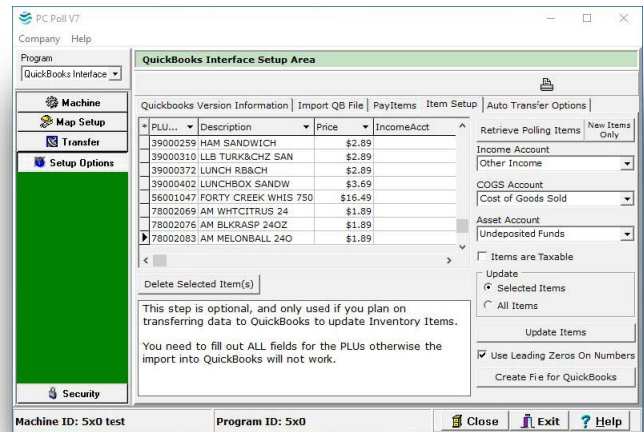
PC Poll V7

Company Help

Program

QuickBooks Interface

QuickBooks Interface Setup Area

Machine

Map Setup

Transfer

Setup Options

Quickbooks Version Information | Import QB File | PayItems | Item Setup | Auto Transfer Options

| PLU... | Description | Price | IncomeAcct |
|---|---|---|---|
| 39000259 | HAM SANDWICH | $2.89 | |
| 39000310 | LLB TURK&CHZ SAN | $2.89 | |
| 39000372 | LUNCH RB&CH | $2.89 | |
| 39000402 | LUNCHBOX SANDW | $3.69 | |
| 56001047 | FORTY CREEK WHIS 750 | $16.49 | |
| 78002069 | AM WHTCITRUS 24 | $1.89 | |
| 78002076 | AM BLKRASP 24OZ | $1.89 | |
| 78002083 | AM MELONBALL 24O | $1.89 | |

Retrieve Polling Items

New Items Only

Income Account

Other Income

COGS Account

Cost of Goods Sold

Asset Account

Undeposited Funds

Items are Taxable

Update

Selected Items

All Items

Update Items

Use Leading Zeros On Numbers

Create Fie for QuickBooks

Delete Selected Item(s)

This step is optional, and only used if you plan on transferring data to QuickBooks to update Inventory Items.

You need to fill out ALL fields for the PLUs otherwise the import into QuickBooks will not work.

Security

Machine ID: 5x0 test

Program ID: 5x0

Close

Exit

Help